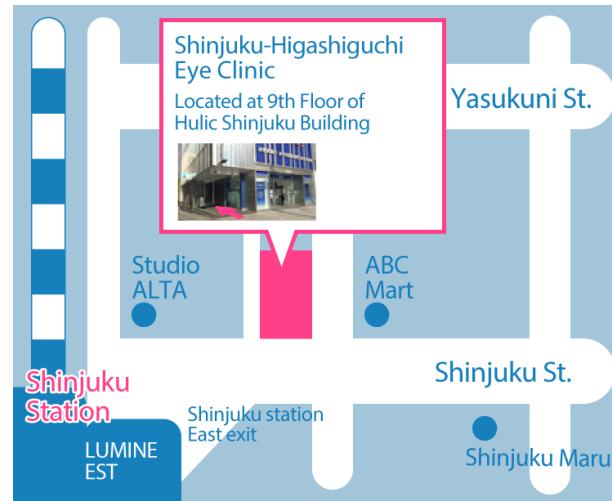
Shinjuku-Higashiguchi Eye Clinic

Located at 9th Floor of Hulic Shinjuku Building

Yasukuni St.

Studio ALTA

ABC Mart

Shinjuku St.

Shinjuku Station

Shinjuku station East exit

LUMINE EST

Shinjuku Maru